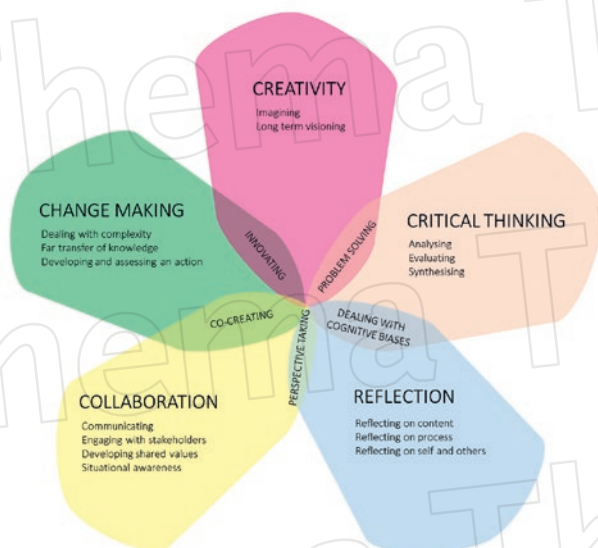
CREATIVITY
Imagining
Long term visioning

CHANGE MAKING
Dealing with complexity
Far transfer of knowledge
Developing and assessing an action

CRITICAL THINKING
Analysing
Evaluating
Synthesising

INNOVATING

PROBLEM SOLVING

CO-CREATING

DEALING WITH COGNITIVE BIASES

PERSPECTIVE TAKING

COLLABORATION
Communicating
Engaging with stakeholders
Developing shared values
Situational awareness

REFLECTION
Reflecting on content
Reflecting on process
Reflecting on self and others